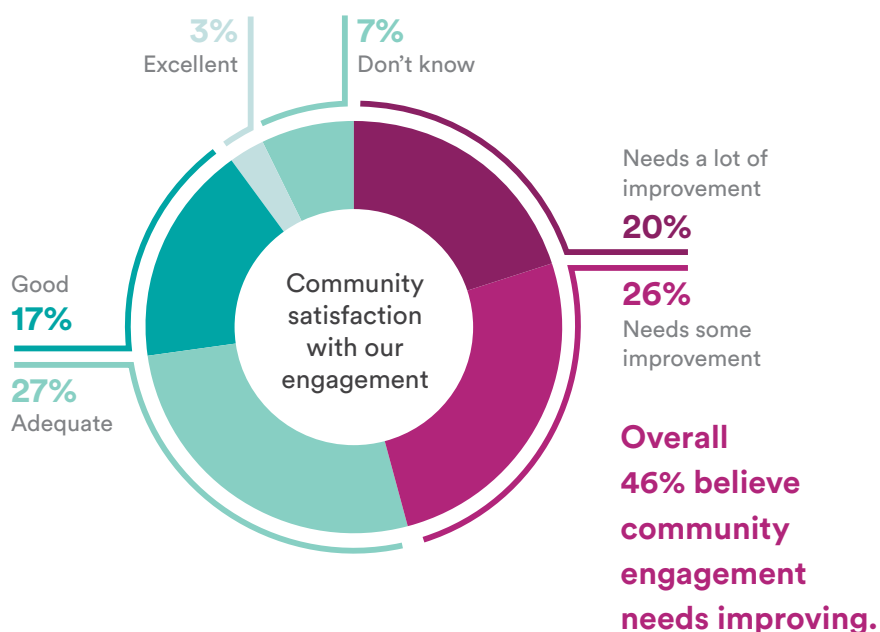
3%
Excellent

7%
Don't know

Needs a lot of improvement
20%

26%
Needs some improvement

Good
17%

27%
Adequate

Community satisfaction with our engagement

Overall 46% believe community engagement needs improving.